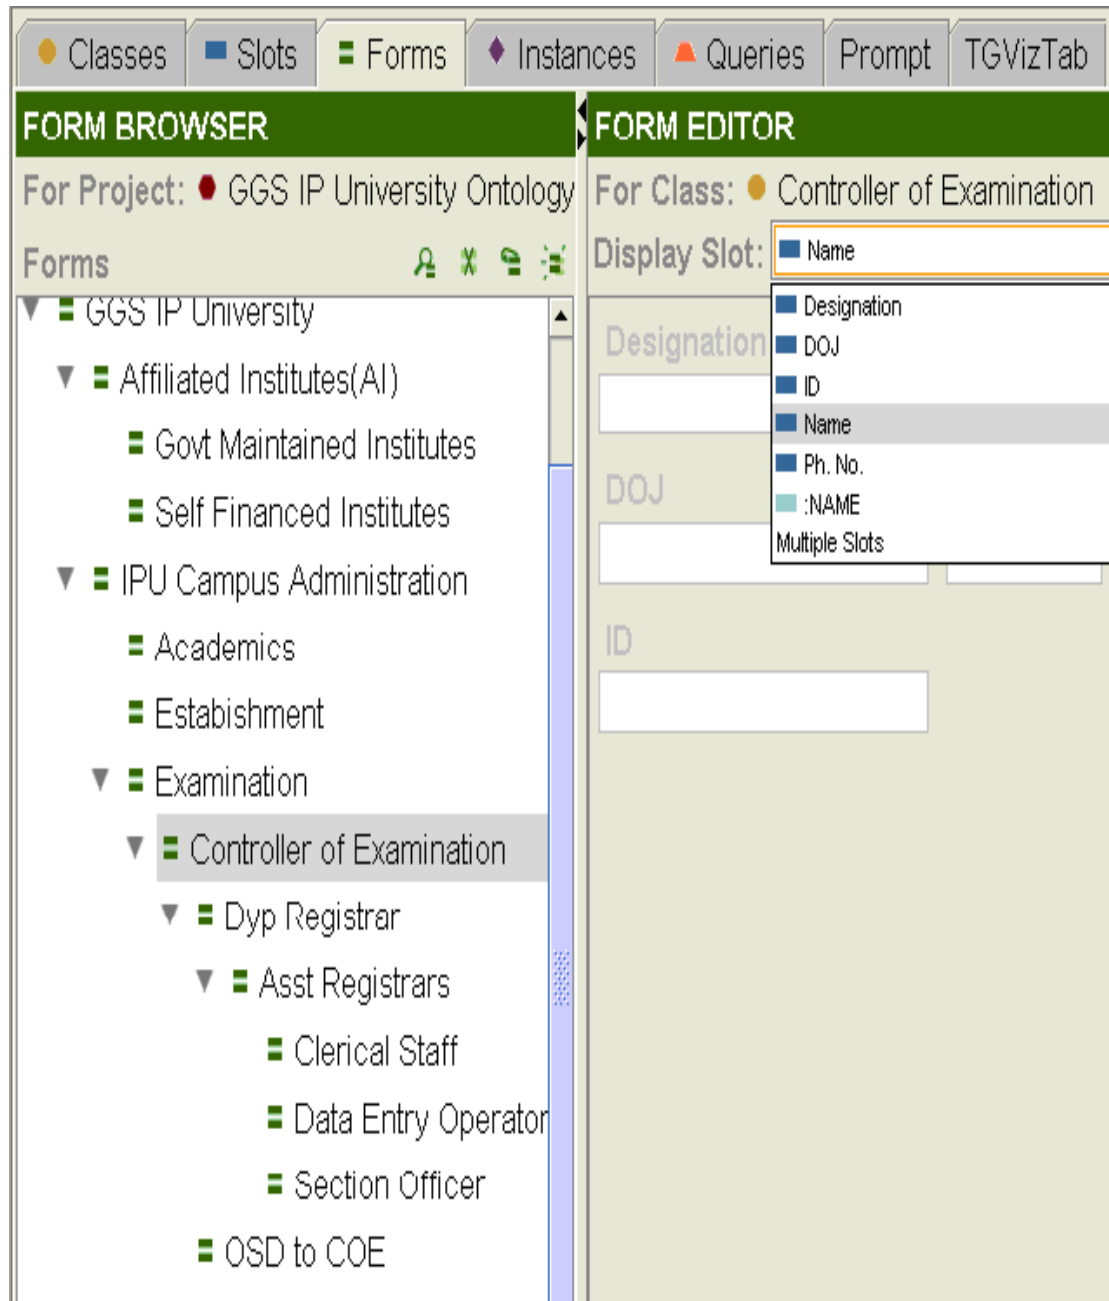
Classes Slots Forms Instances Queries Prompt TGVizTab

FORM BROWSER

For Project: GGS IP University Ontology

Forms

GGS IP University
Affiliated Institutes(AI)
Govt Maintained Institutes
Self Financed Institutes
IPU Campus Administration
Academics
Estabishment
Examination
Controller of Examination
Dyp Registrar
Asst Registrars
Clerical Staff
Data Entry Operator
Section Officer
OSD to COE

FORM EDITOR

For Class: Controller of Examination

Display Slot: Name

Designation
DOJ
ID
Name
Ph. No.
:NAME
Multiple Slots

Designation

DOJ

ID